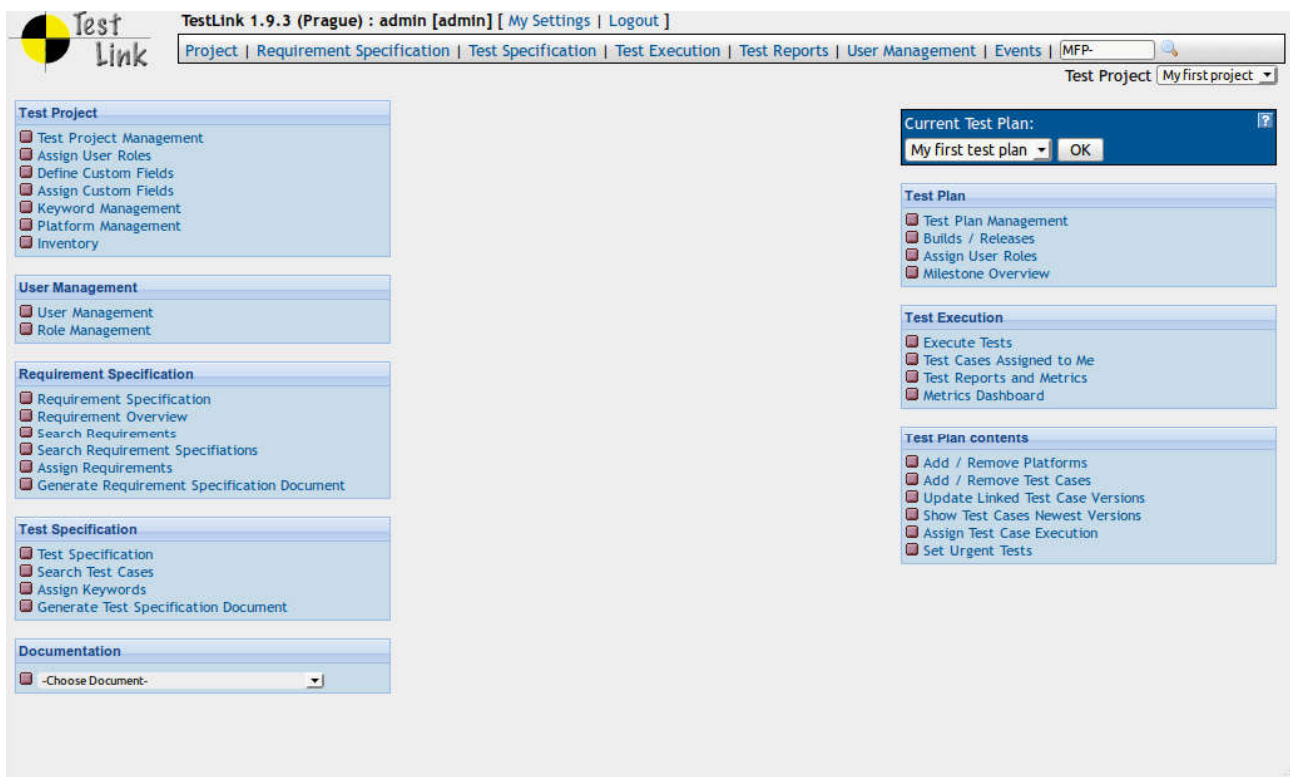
Test Link

TestLink 1.9.3 (Prague) : admin [admin] [ My Settings | Logout ]

Project | Requirement Specification | Test Specification | Test Execution | Test Reports | User Management | Events | MFP-

Test Project My first project

Test Project
Test Project Management
Assign User Roles
Define Custom Fields
Assign Custom Fields
Keyword Management
Platform Management
Inventory

User Management
User Management
Role Management

Requirement Specification
Requirement Specification
Requirement Overview
Search Requirements
Search Requirement Specifiations
Assign Requirements
Generate Requirement Specification Document

Test Specification
Test Specification
Search Test Cases
Assign Keywords
Generate Test Specification Document

Documentation
-Choose Document-

Current Test Plan:
My first test plan OK

Test Plan
Test Plan Management
Builds / Releases
Assign User Roles
Milestone Overview

Test Execution
Execute Tests
Test Cases Assigned to Me
Test Reports and Metrics
Metrics Dashboard

Test Plan contents
Add / Remove Platforms
Add / Remove Test Cases
Update Linked Test Case Versions
Show Test Cases Newest Versions
Assign Test Case Execution
Set Urgent Tests